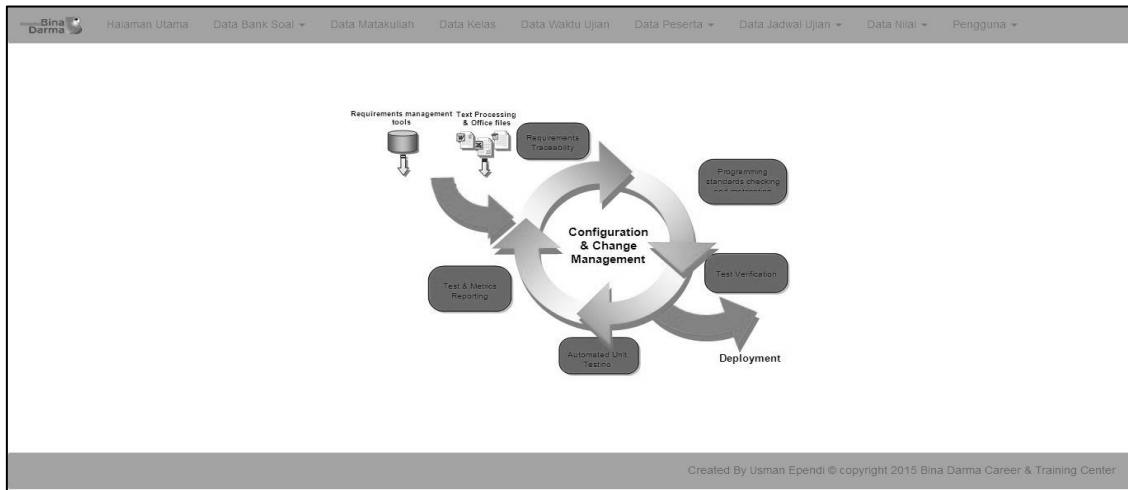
Bina Darma

Halaman Utama Data Bank Soal ▾ Data Matakuliah Data Kelas Data Waktu Ujian Data Peserta ▾ Data Jadwal Ujian ▾ Data Nilai ▾ Pengguna ▾

Requirements management tools

Text Processing & Office files

Requirements Traceability

Programming standards checking and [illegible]

Configuration & Change Management

Test Verification

Test & Metrics Reporting

Automated Unit Testing

Deployment

Created By Usman Ependi © copyright 2015 Bina Darma Career & Training Center